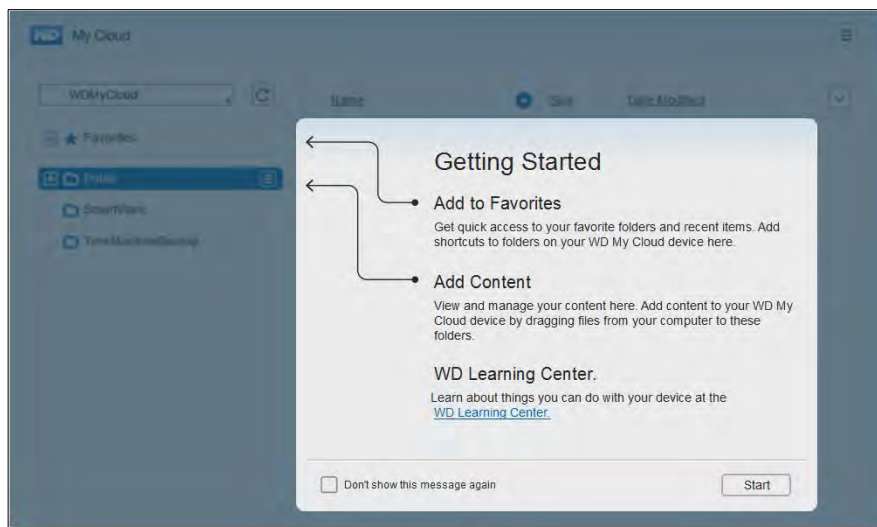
WD My Cloud

WDMyCloud

Name Size Date Modified

Favorites

Public

SmartWare

TimeMachineBackup

Getting Started

Add to Favorites

Get quick access to your favorite folders and recent items. Add shortcuts to folders on your WD My Cloud device here.

Add Content

View and manage your content here. Add content to your WD My Cloud device by dragging files from your computer to these folders.

WD Learning Center.

Learn about things you can do with your device at the WD Learning Center.

Don't show this message again

Start